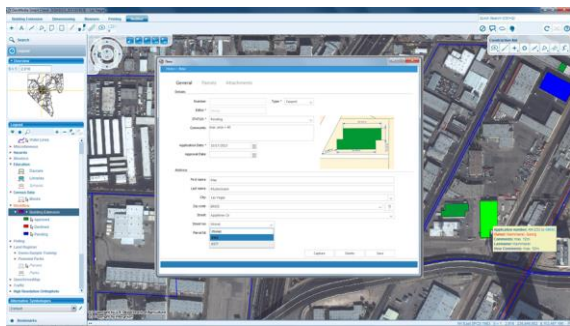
General
Owners
Attachments
Address
Application Number
Owner
Comments
Application Date
Approval Date
Type
First name
Last name
City
Zip code
Street
Street No
Parcel No
Las Vegas
Search
Legend
Building Extension
Approved
Declined
Pending
Parcels
Overview
Application Number
Owner
Comments
Location